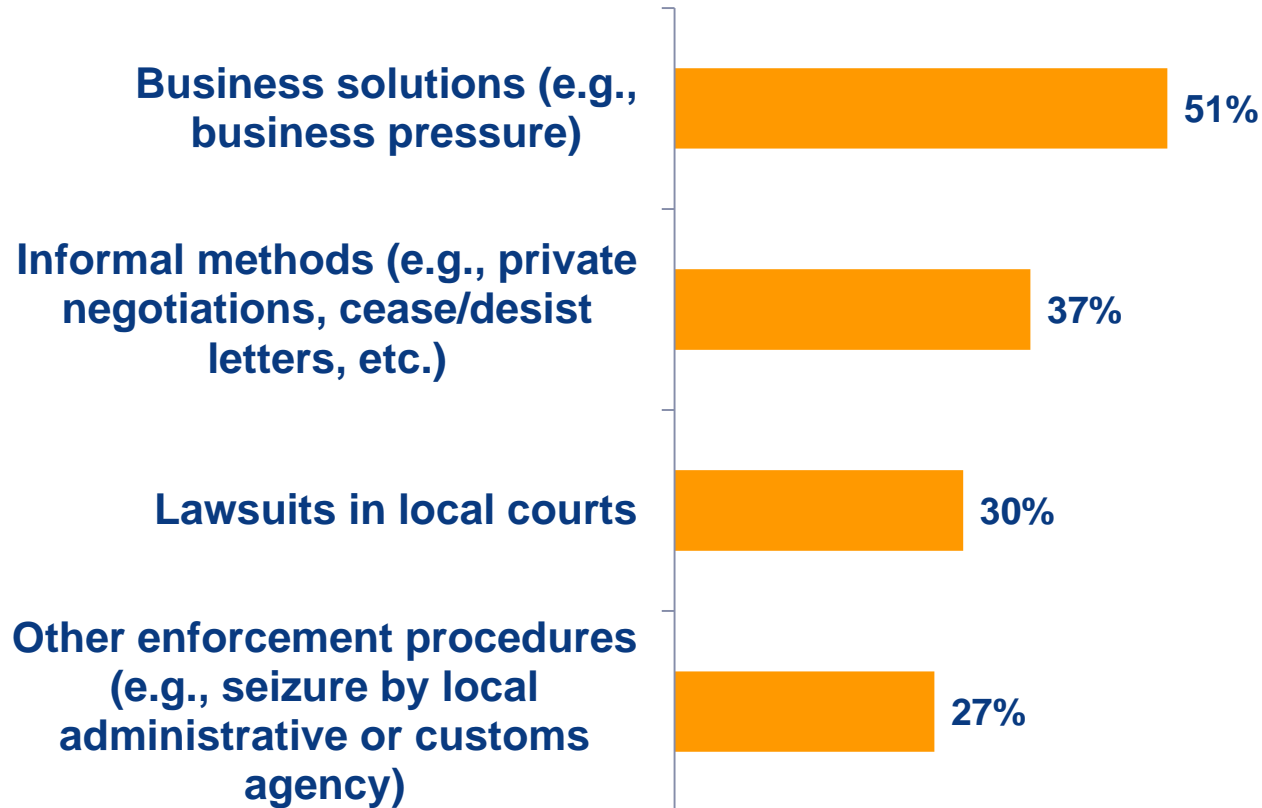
Business solutions (e.g., business pressure)
51%

Informal methods (e.g., private negotiations, cease/desist letters, etc.)
37%

Lawsuits in local courts
30%

Other enforcement procedures (e.g., seizure by local administrative or customs agency)
27%